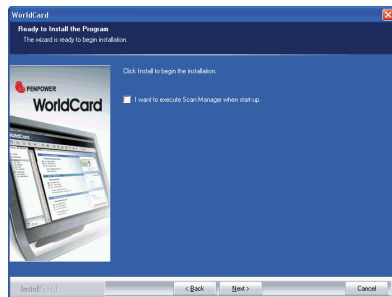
WorldCard

Ready to Install the Program
The wizard is ready to begin installation.

PENPOWER
WorldCard

Click Install to begin the installation.

I want to execute Scan Manager when start-up.

InstallShield

< Back
Next >
Cancel